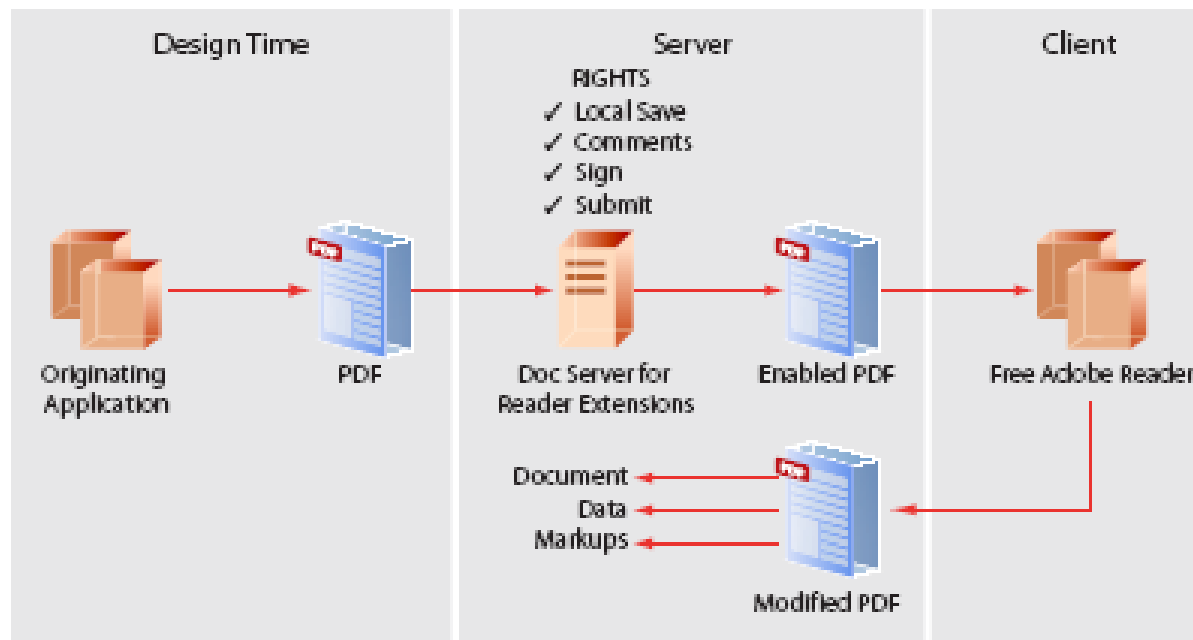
Design Time

Server

Client

RIGHTS
✓ Local Save
✓ Comments
✓ Sign
✓ Submit

Originating Application

PDF

Doc Server for Reader Extensions

Enabled PDF

Free Adobe Reader

Document
Data
Markups

Modified PDF